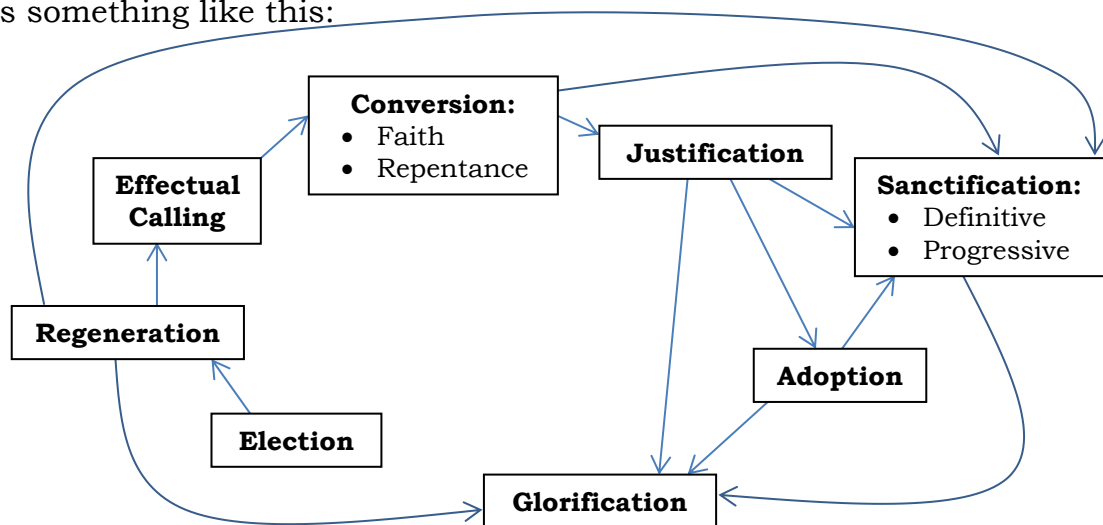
s something like this:

**Conversion:**
- Faith
- Repentance

**Effectual Calling**

**Justification**

**Sanctification:**
- Definitive
- Progressive

**Regeneration**

**Adoption**

**Election**

**Glorification**